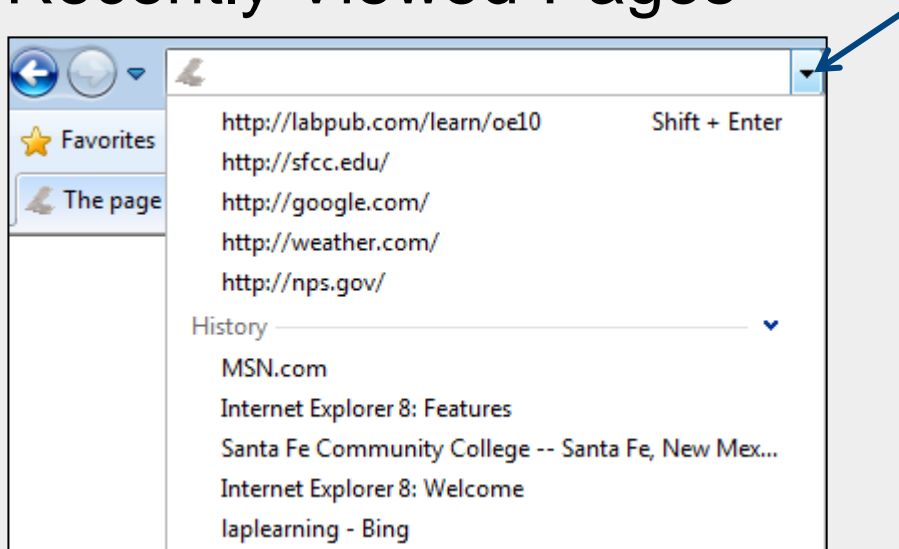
Recently Viewed Pages

Favorites

The page

http://labpub.com/learn/oe10 Shift + Enter

http://sfcc.edu/

http://google.com/

http://weather.com/

http://nps.gov/

History

MSN.com

Internet Explorer 8: Features

Santa Fe Community College -- Santa Fe, New Mex...

Internet Explorer 8: Welcome

laplearning - Bing